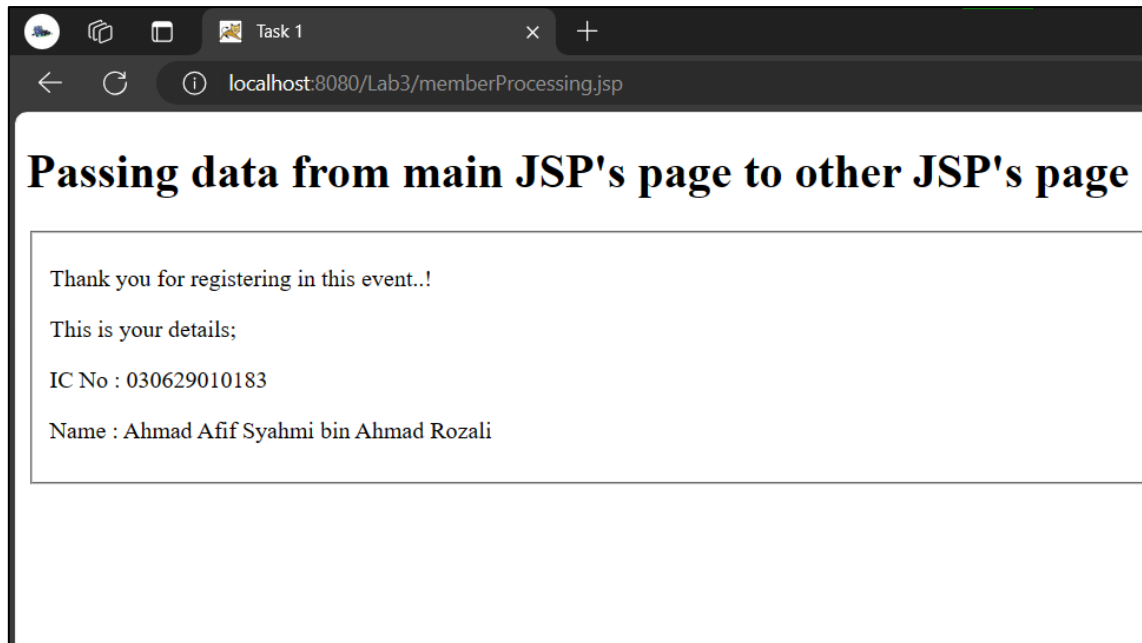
Task 1

localhost:8080/Lab3/memberProcessing.jsp

Passing data from main JSP's page to other JSP's page

Thank you for registering in this event..!

This is your details;

IC No : 030629010183

Name : Ahmad Afif Syahmi bin Ahmad Rozali